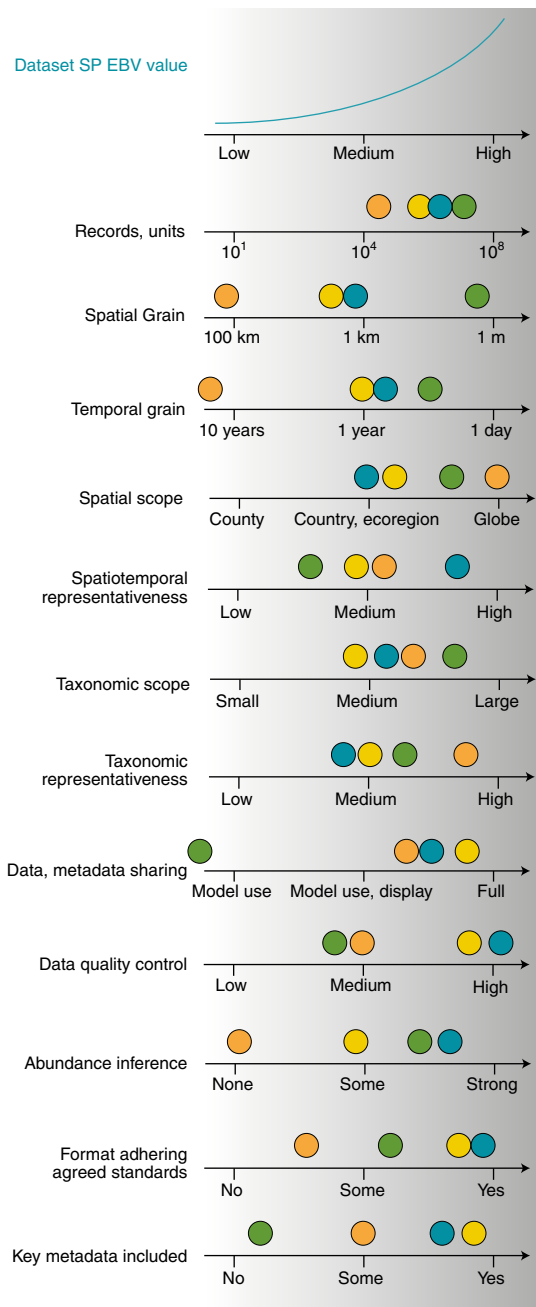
Dataset SP EBV value

Low Medium High

Records, units
$10^1$ $10^4$ $10^8$

Spatial Grain
100 km 1 km 1 m

Temporal grain
10 years 1 year 1 day

Spatial scope
County Country, ecoregion Globe

Spatiotemporal representativeness
Low Medium High

Taxonomic scope
Small Medium Large

Taxonomic representativeness
Low Medium High

Data, metadata sharing
Model use Model use, display Full

Data quality control
Low Medium High

Abundance inference
None Some Strong

Format adhering agreed standards
No Some Yes

Key metadata included
No Some Yes